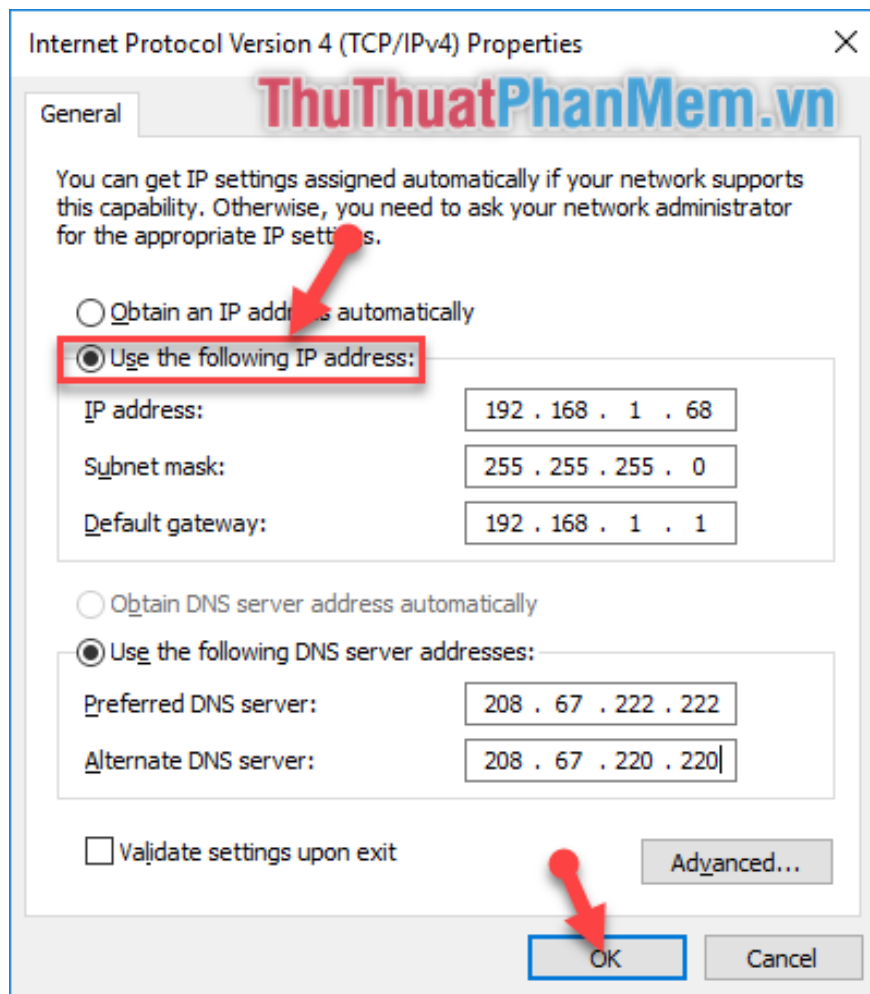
Internet Protocol Version 4 (TCP/IPv4) Properties

General

ThuThuatPhanMem.vn

You can get IP settings assigned automatically if your network supports this capability. Otherwise, you need to ask your network administrator for the appropriate IP settings.

Obtain an IP address automatically

Use the following IP address:

IP address: 192 . 168 . 1 . 68

Subnet mask: 255 . 255 . 255 . 0

Default gateway: 192 . 168 . 1 . 1

Obtain DNS server address automatically

Use the following DNS server addresses:

Preferred DNS server: 208 . 67 . 222 . 222

Alternate DNS server: 208 . 67 . 220 . 220

Validate settings upon exit

Advanced...

OK

Cancel